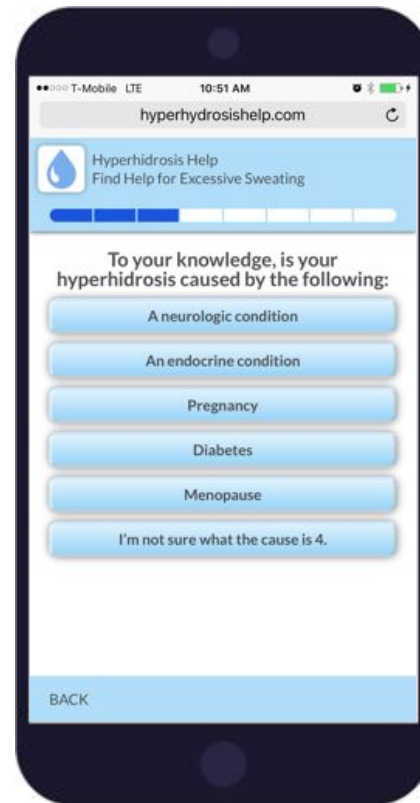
T-Mobile LTE 10:51 AM

hyperhydrosishelp.com

Hyperhidrosis Help
Find Help for Excessive Sweating

To your knowledge, is your hyperhidrosis caused by the following:

A neurologic condition

An endocrine condition

Pregnancy

Diabetes

Menopause

I'm not sure what the cause is 4.

BACK